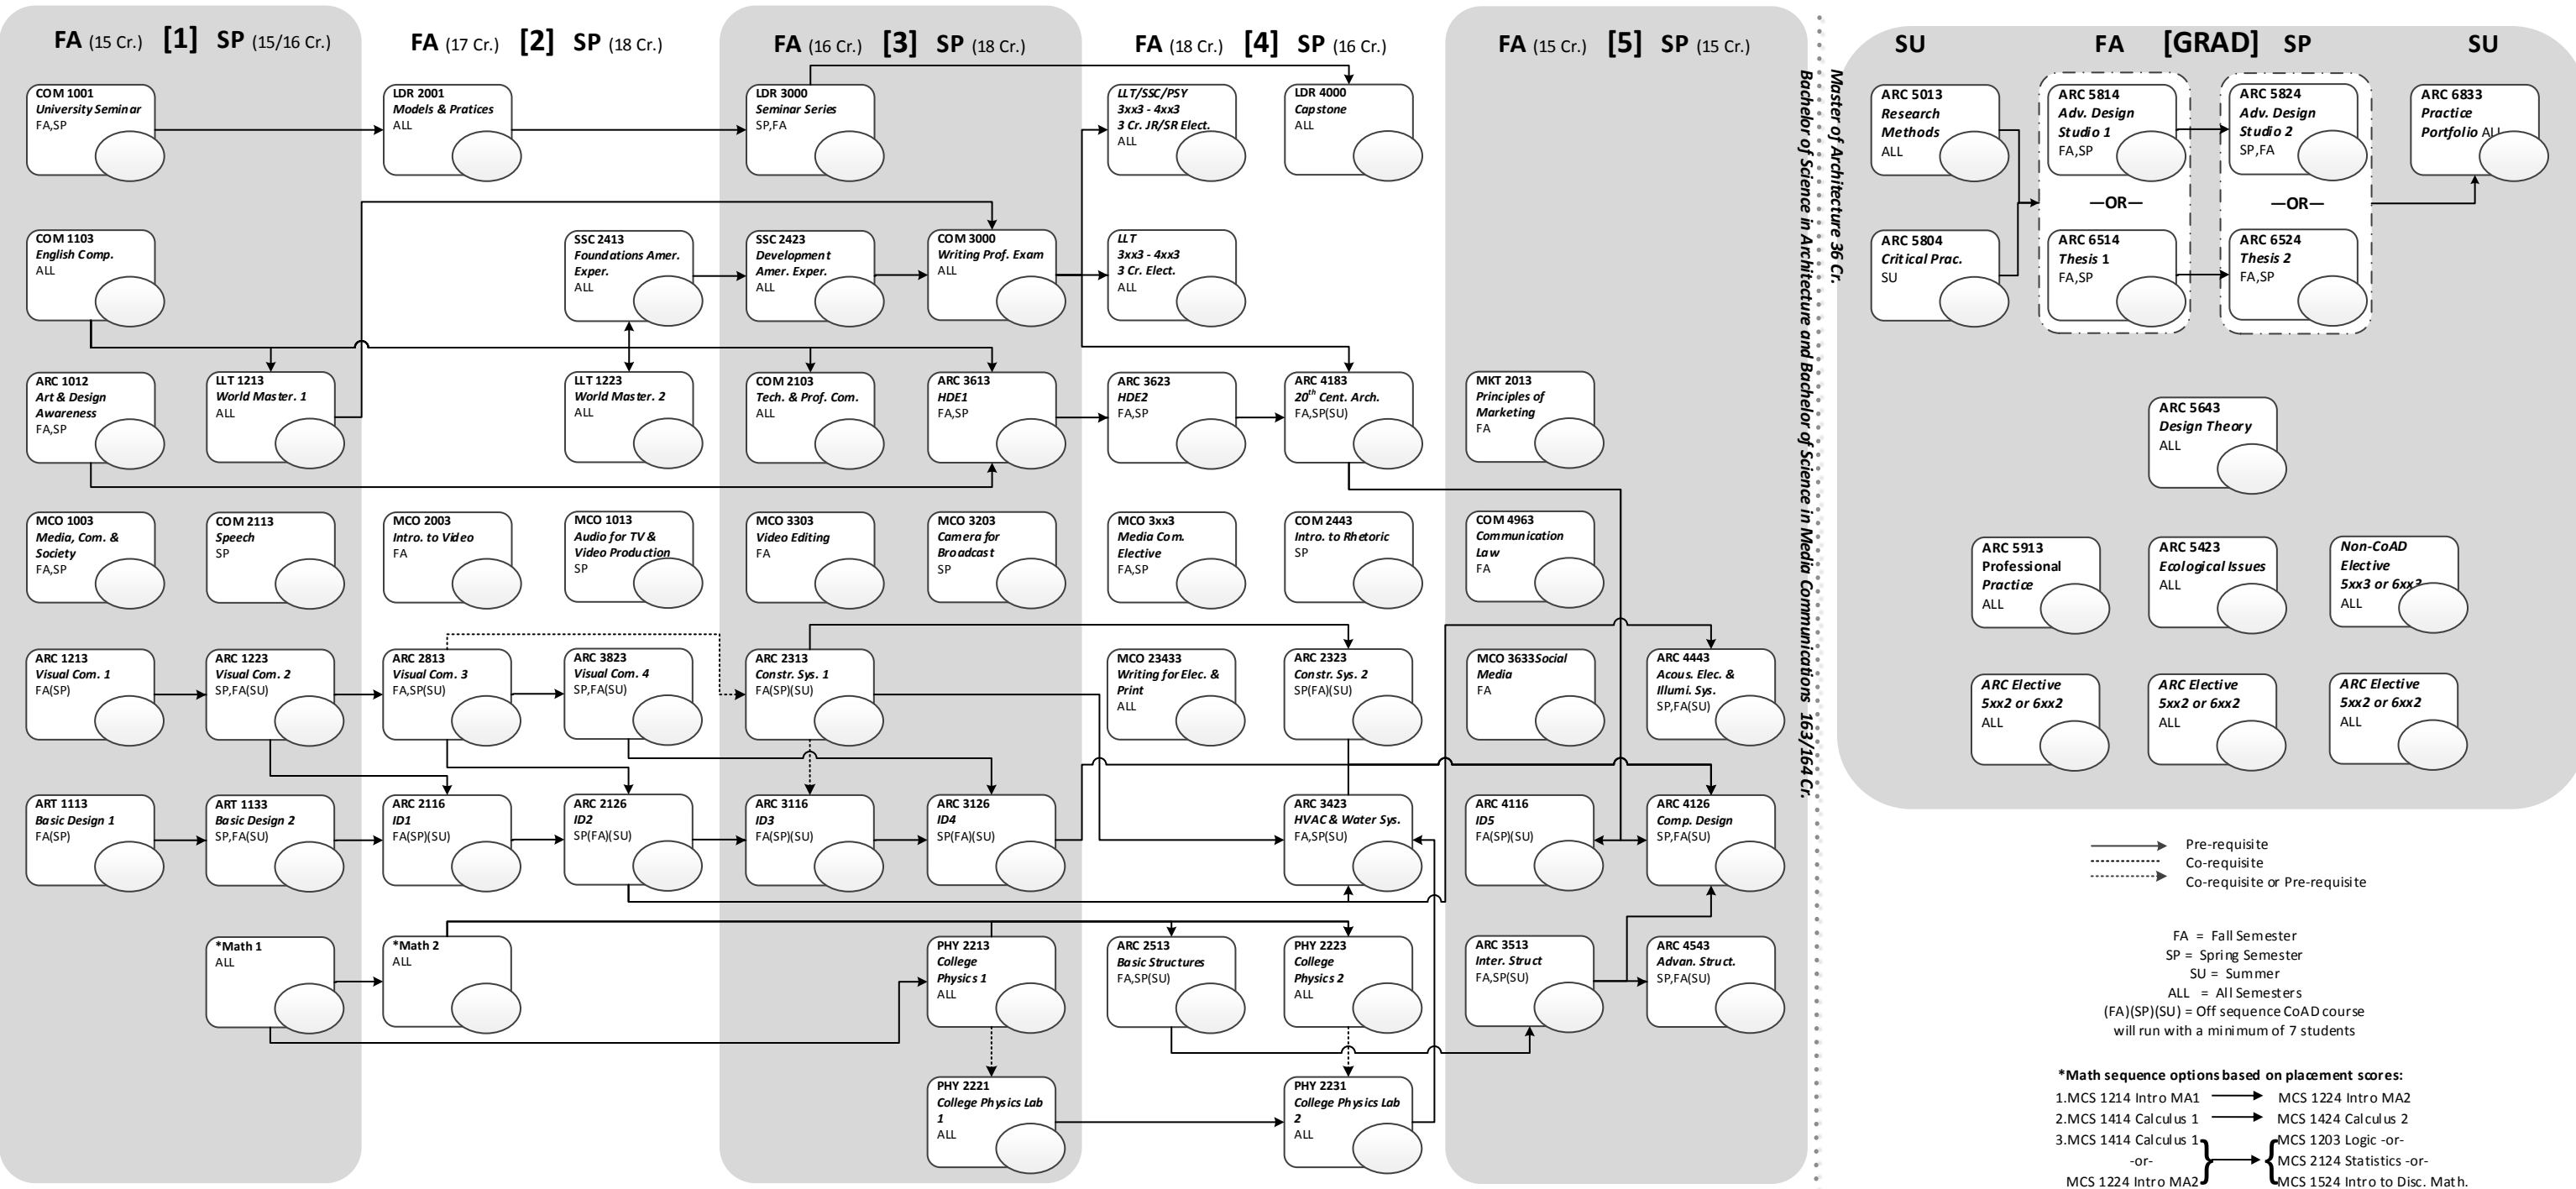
FA (15 Cr.) [1] SP (15/16 Cr.)

FA (17 Cr.) [2] SP (18 Cr.)

FA (16 Cr.) [3] SP (18 Cr.)

FA (18 Cr.) [4] SP (16 Cr.)

FA (15 Cr.) [5] SP (15 Cr.)

SU FA [GRAD] SP SU

COM 1001
University Seminar
FA,SP

LDR 2001
Models & Pratices
ALL

LDR 3000
Seminar Series
SP,FA

LLT/SSC/PSY
3xx3 - 4xx3
3 Cr. JR/SR Elect.
ALL

LDR 4000
Capstone
ALL

COM 1103
English Comp.
ALL

SSC 2413
Foundations Amer. Exper.
ALL

SSC 2423
Development Amer. Exper.
ALL

COM 3000
Writing Prof. Exam
ALL

LLT
3xx3 - 4xx3
3 Cr. Elect.
ALL

ARC 1012
Art & Design Awareness
FA,SP

LLT 1213
World Master. 1
ALL

LLT 1223
World Master. 2
ALL

COM 2103
Tech. & Prof. Com.
ALL

ARC 3613
HDE1
FA,SP

ARC 3623
HDE2
FA,SP

ARC 4183
$20^{th}$ Cent. Arch.
FA,SP(SU)

MKT 2013
Principles of Marketing
FA

MCO 1003
Media, Com. & Society
FA,SP

COM 2113
Speech
SP

MCO 2003
Intro. to Video
FA

MCO 1013
Audio for TV & Video Production
SP

MCO 3303
Video Editing
FA

MCO 3203
Camera for Broadcast
SP

MCO 3xx3
Media Com. Elective
FA,SP

COM 2443
Intro. to Rhetoric
SP

COM 4963
Communication Law
FA

ARC 1213
Visual Com. 1
FA(SP)

ARC 1223
Visual Com. 2
SP,FA(SU)

ARC 2813
Visual Com. 3
FA,SP(SU)

ARC 3823
Visual Com. 4
SP,FA(SU)

ARC 2313
Constr. Sys. 1
FA(SP)(SU)

MCO 23433
Writing for Elec. & Print
ALL

ARC 2323
Constr. Sys. 2
SP(FA)(SU)

MCO 3633Social Media
FA

ARC 4443
Acous. Elec. & Illumi. Sys.
SP,FA(SU)

ART 1113
Basic Design 1
FA(SP)

ART 1133
Basic Design 2
SP,FA(SU)

ARC 2116
ID1
FA(SP)(SU)

ARC 2126
ID2
SP(FA)(SU)

ARC 3116
ID3
FA(SP)(SU)

ARC 3126
ID4
SP(FA)(SU)

ARC 3423
HVAC & Water Sys.
FA,SP(SU)

ARC 4116
ID5
FA(SP)(SU)

ARC 4126
Comp. Design
SP,FA(SU)

*Math 1
ALL

*Math 2
ALL

PHY 2213
College Physics 1
ALL

ARC 2513
Basic Structures
FA,SP(SU)

PHY 2223
College Physics 2
ALL

ARC 3513
Inter. Struct
FA,SP(SU)

ARC 4543
Advan. Struct.
SP,FA(SU)

PHY 2221
College Physics Lab 1
ALL

PHY 2231
College Physics Lab 2
ALL

Master of Architecture 36 Cr.
Bachelor of Science in Architecture and Bachelor of Science in Media Communications 163/164 Cr.

ARC 5013
Research Methods
ALL

ARC 5814
Adv. Design Studio 1
FA,SP

ARC 5824
Adv. Design Studio 2
SP,FA

ARC 6833
Practice Portfolio ALL

—OR—

—OR—

ARC 5804
Critical Prac.
SU

ARC 6514
Thesis 1
FA,SP

ARC 6524
Thesis 2
FA,SP

ARC 5643
Design Theory
ALL

ARC 5913
Professional Practice
ALL

ARC 5423
Ecological Issues
ALL

Non-CoAD Elective
5xx3 or 6xx3
ALL

ARC Elective
5xx2 or 6xx2
ALL

ARC Elective
5xx2 or 6xx2
ALL

ARC Elective
5xx2 or 6xx2
ALL

Pre-requisite
Co-requisite
Co-requisite or Pre-requisite

FA = Fall Semester
SP = Spring Semester
SU = Summer
ALL = All Semesters
(FA)(SP)(SU) = Off sequence CoAD course will run with a minimum of 7 students

*Math sequence options based on placement scores:
1.MCS 1214 Intro MA1 → MCS 1224 Intro MA2
2.MCS 1414 Calculus 1 → MCS 1424 Calculus 2
3.MCS 1414 Calculus 1 -or- MCS 1224 Intro MA2 → MCS 1203 Logic -or- MCS 2124 Statistics -or- MCS 1524 Intro to Disc. Math.